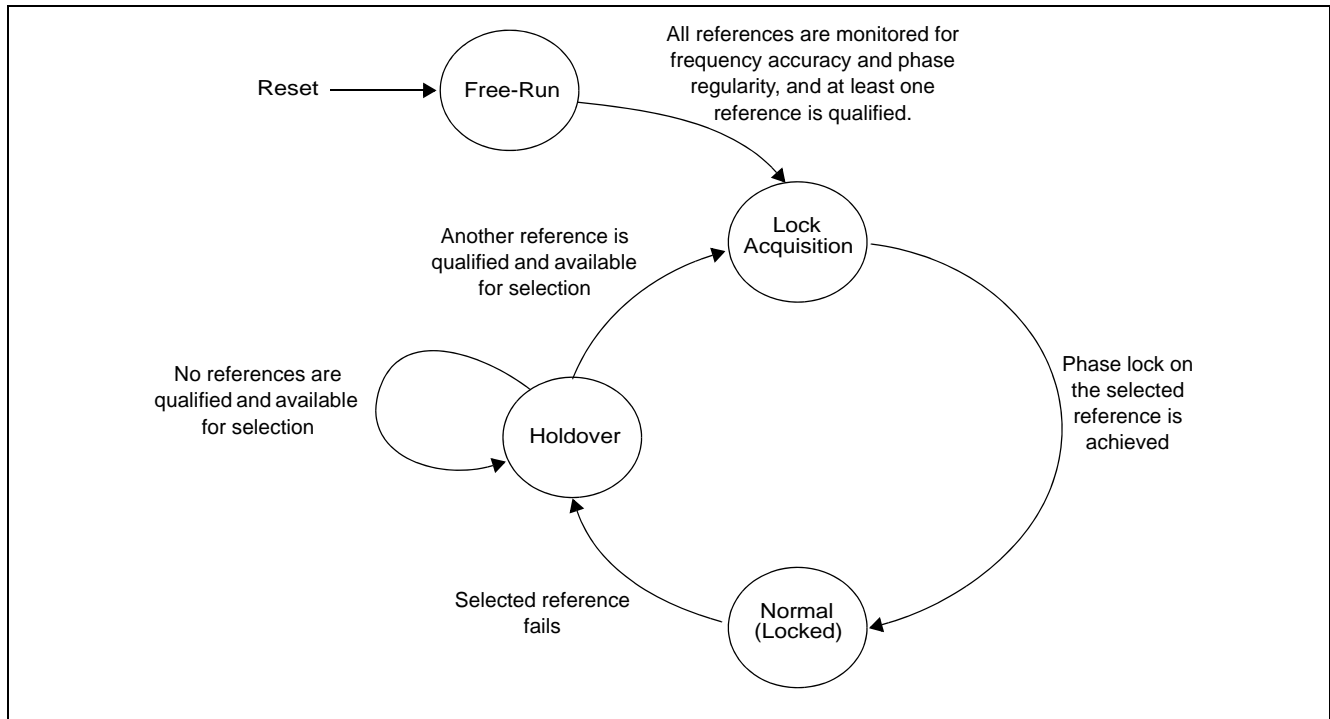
Reset

Free-Run

All references are monitored for frequency accuracy and phase regularity, and at least one reference is qualified.

Lock Acquisition

Another reference is qualified and available for selection

Phase lock on the selected reference is achieved

No references are qualified and available for selection

Holdover

Selected reference fails

Normal (Locked)